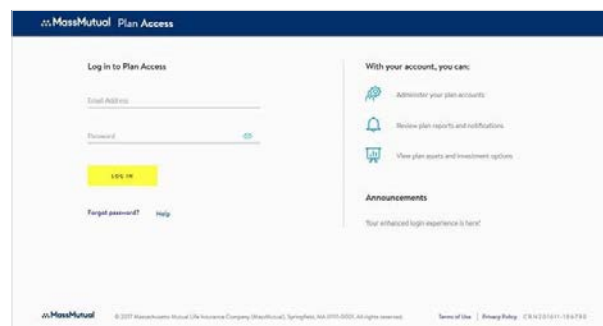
MassMutual Plan Access

Log in to Plan Access

Email Address

Password

LOG IN

Forgot password? Help

With your account, you can:

Administer your plan accounts

Review plan reports and notifications

View plan assets and investment options

Announcements

Your enhanced login experience is here!

MassMutual © 2017 Massachusetts Mutual Life Insurance Company (MassMutual), Springfield, MA 01111-0001. All rights reserved. Terms of Use | Privacy Policy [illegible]